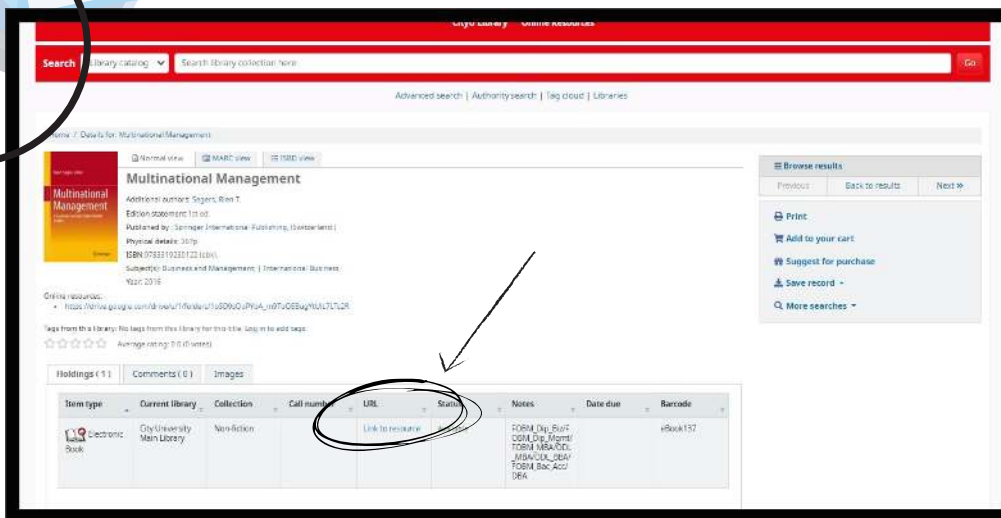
CityU Library Online Resources

Search Library catalog Search library collection here Go

Advanced search | Authority search | Tag cloud | Libraries

Home / Details for: Multinational Management

Normal view MARC view ISBD view

Multinational Management

Multinational Management

Additional authors: Segers, Rien T.

Edition statement: 1st ed.

Published by : Springer International Publishing (Switzerland)

Physical details: 307p

ISBN: 9783319230122 (ebk).

Subject(s): Business and Management | International Business

Year: 2016

Online resources:

• https://drive.google.com/drive/u/1/folders/1uSD9uOuPYbA_m9TuOEBugYKUL7LTL2R

Tags from this library: No tags from this library for this title. Log in to add tags.

Average rating: 0.0 (0 votes)

Holdings ( 1 ) Comments ( 0 ) Images

| Item type | Current library | Collection | Call number | URL | Status | Notes | Date due | Barcode |
|---|---|---|---|---|---|---|---|---|
| Electronic Book | City University Main Library | Non-fiction | | Link to resource | Available | FOBM_Dip_Bus/FOBM_Dip_Mgmt/FOBM_MBA/ODL_MBA/ODL_DBA/FOBM_Bac_Acc/DBA | | eBook137 |

Browse results

Previous Back to results Next »

Print

Add to your cart

Suggest for purchase

Save record

More searches